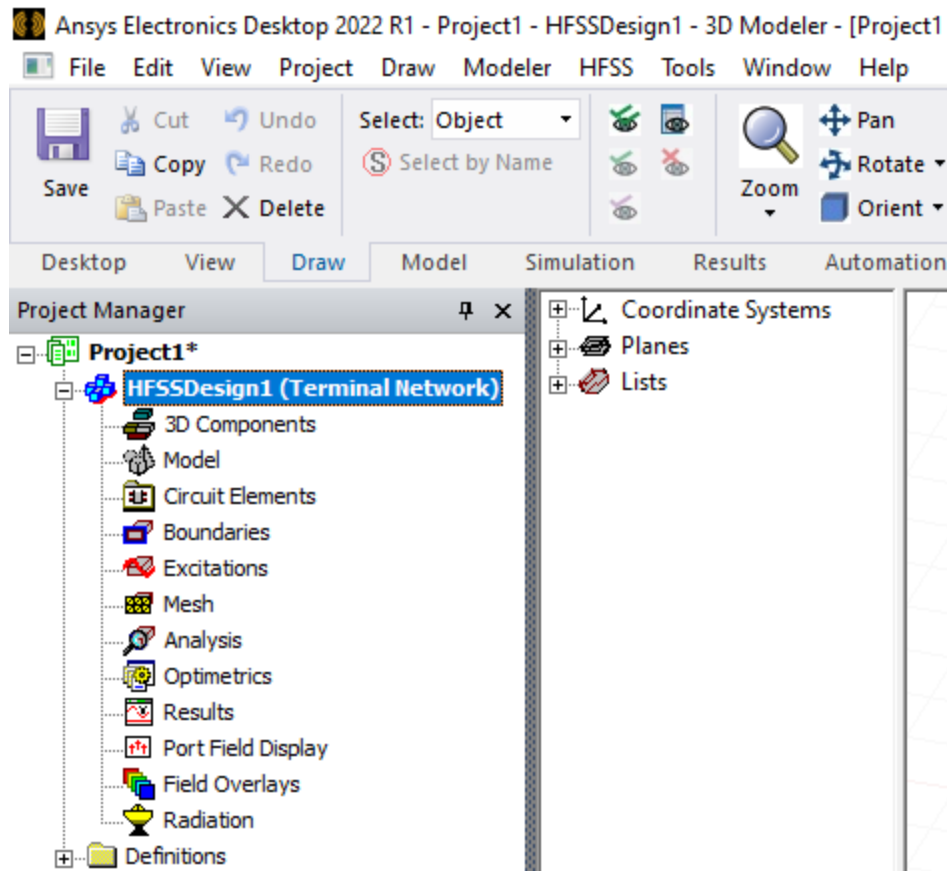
Ansys Electronics Desktop 2022 R1 - Project1 - HFSSDesign1 - 3D Modeler - [Project1

File Edit View Project Draw Modeler HFSS Tools Window Help

Save
Cut
Copy
Paste
Undo
Redo
Delete
Select: Object
Select by Name
Zoom
Pan
Rotate
Orient

Desktop View Draw Model Simulation Results Automation

Project Manager

Project1*
HFSSDesign1 (Terminal Network)
3D Components
Model
Circuit Elements
Boundaries
Excitations
Mesh
Analysis
Optimetrics
Results
Port Field Display
Field Overlays
Radiation
Definitions

Coordinate Systems
Planes
Lists